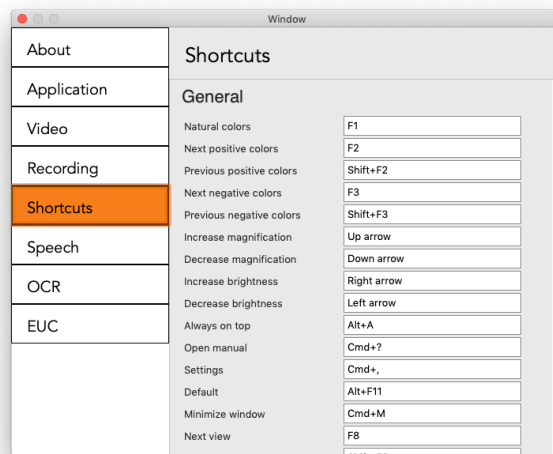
Window

About
Application
Video
Recording
Shortcuts
Speech
OCR
EUC

Shortcuts

General

| | |
|---|---|
| Natural colors | F1 |
| Next positive colors | F2 |
| Previous positive colors | Shift+F2 |
| Next negative colors | F3 |
| Previous negative colors | Shift+F3 |
| Increase magnification | Up arrow |
| Decrease magnification | Down arrow |
| Increase brightness | Right arrow |
| Decrease brightness | Left arrow |
| Always on top | Alt+A |
| Open manual | Cmd+? |
| Settings | Cmd+, |
| Default | Alt+F11 |
| Minimize window | Cmd+M |
| Next view | F8 |